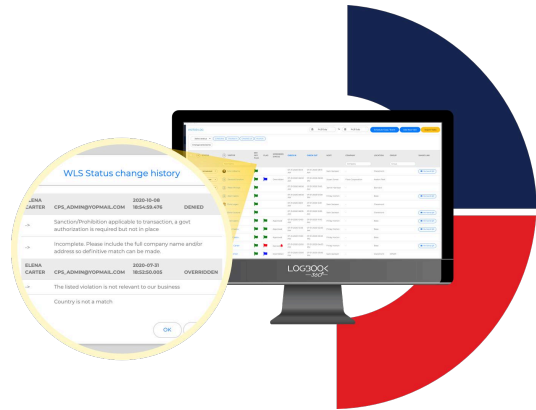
WLS Status change history

ELENA CARTER CPS_ADMIN@YOPMAIL.COM 2020-10-08 18:54:39.476 DENIED

→ Sanction/Prohibition applicable to transaction, a govt authorization is required but not in place

→ Incomplete: Please include the full company name and/or address so definitive match can be made.

ELENA CARTER CPS_ADMIN@YOPMAIL.COM 2020-07-21 18:52:50.005 OVERRIDDEN

→ The listed violation is not relevant to our business

→ Country is not a match

OK

LOGBOOK tech